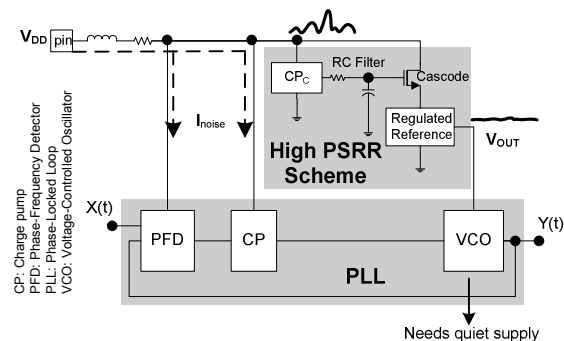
$V_{DD}$ pin

$I_{noise}$

$CP_C$

RC Filter

Cascode

Regulated Reference

$V_{OUT}$

High PSRR Scheme

CP: Charge pump
PFD: Phase-Frequency Detector
PLL: Phase-Locked Loop
VCO: Voltage-Controlled Oscillator

X(t)

PFD

CP

VCO

Y(t)

PLL

Needs quiet supply